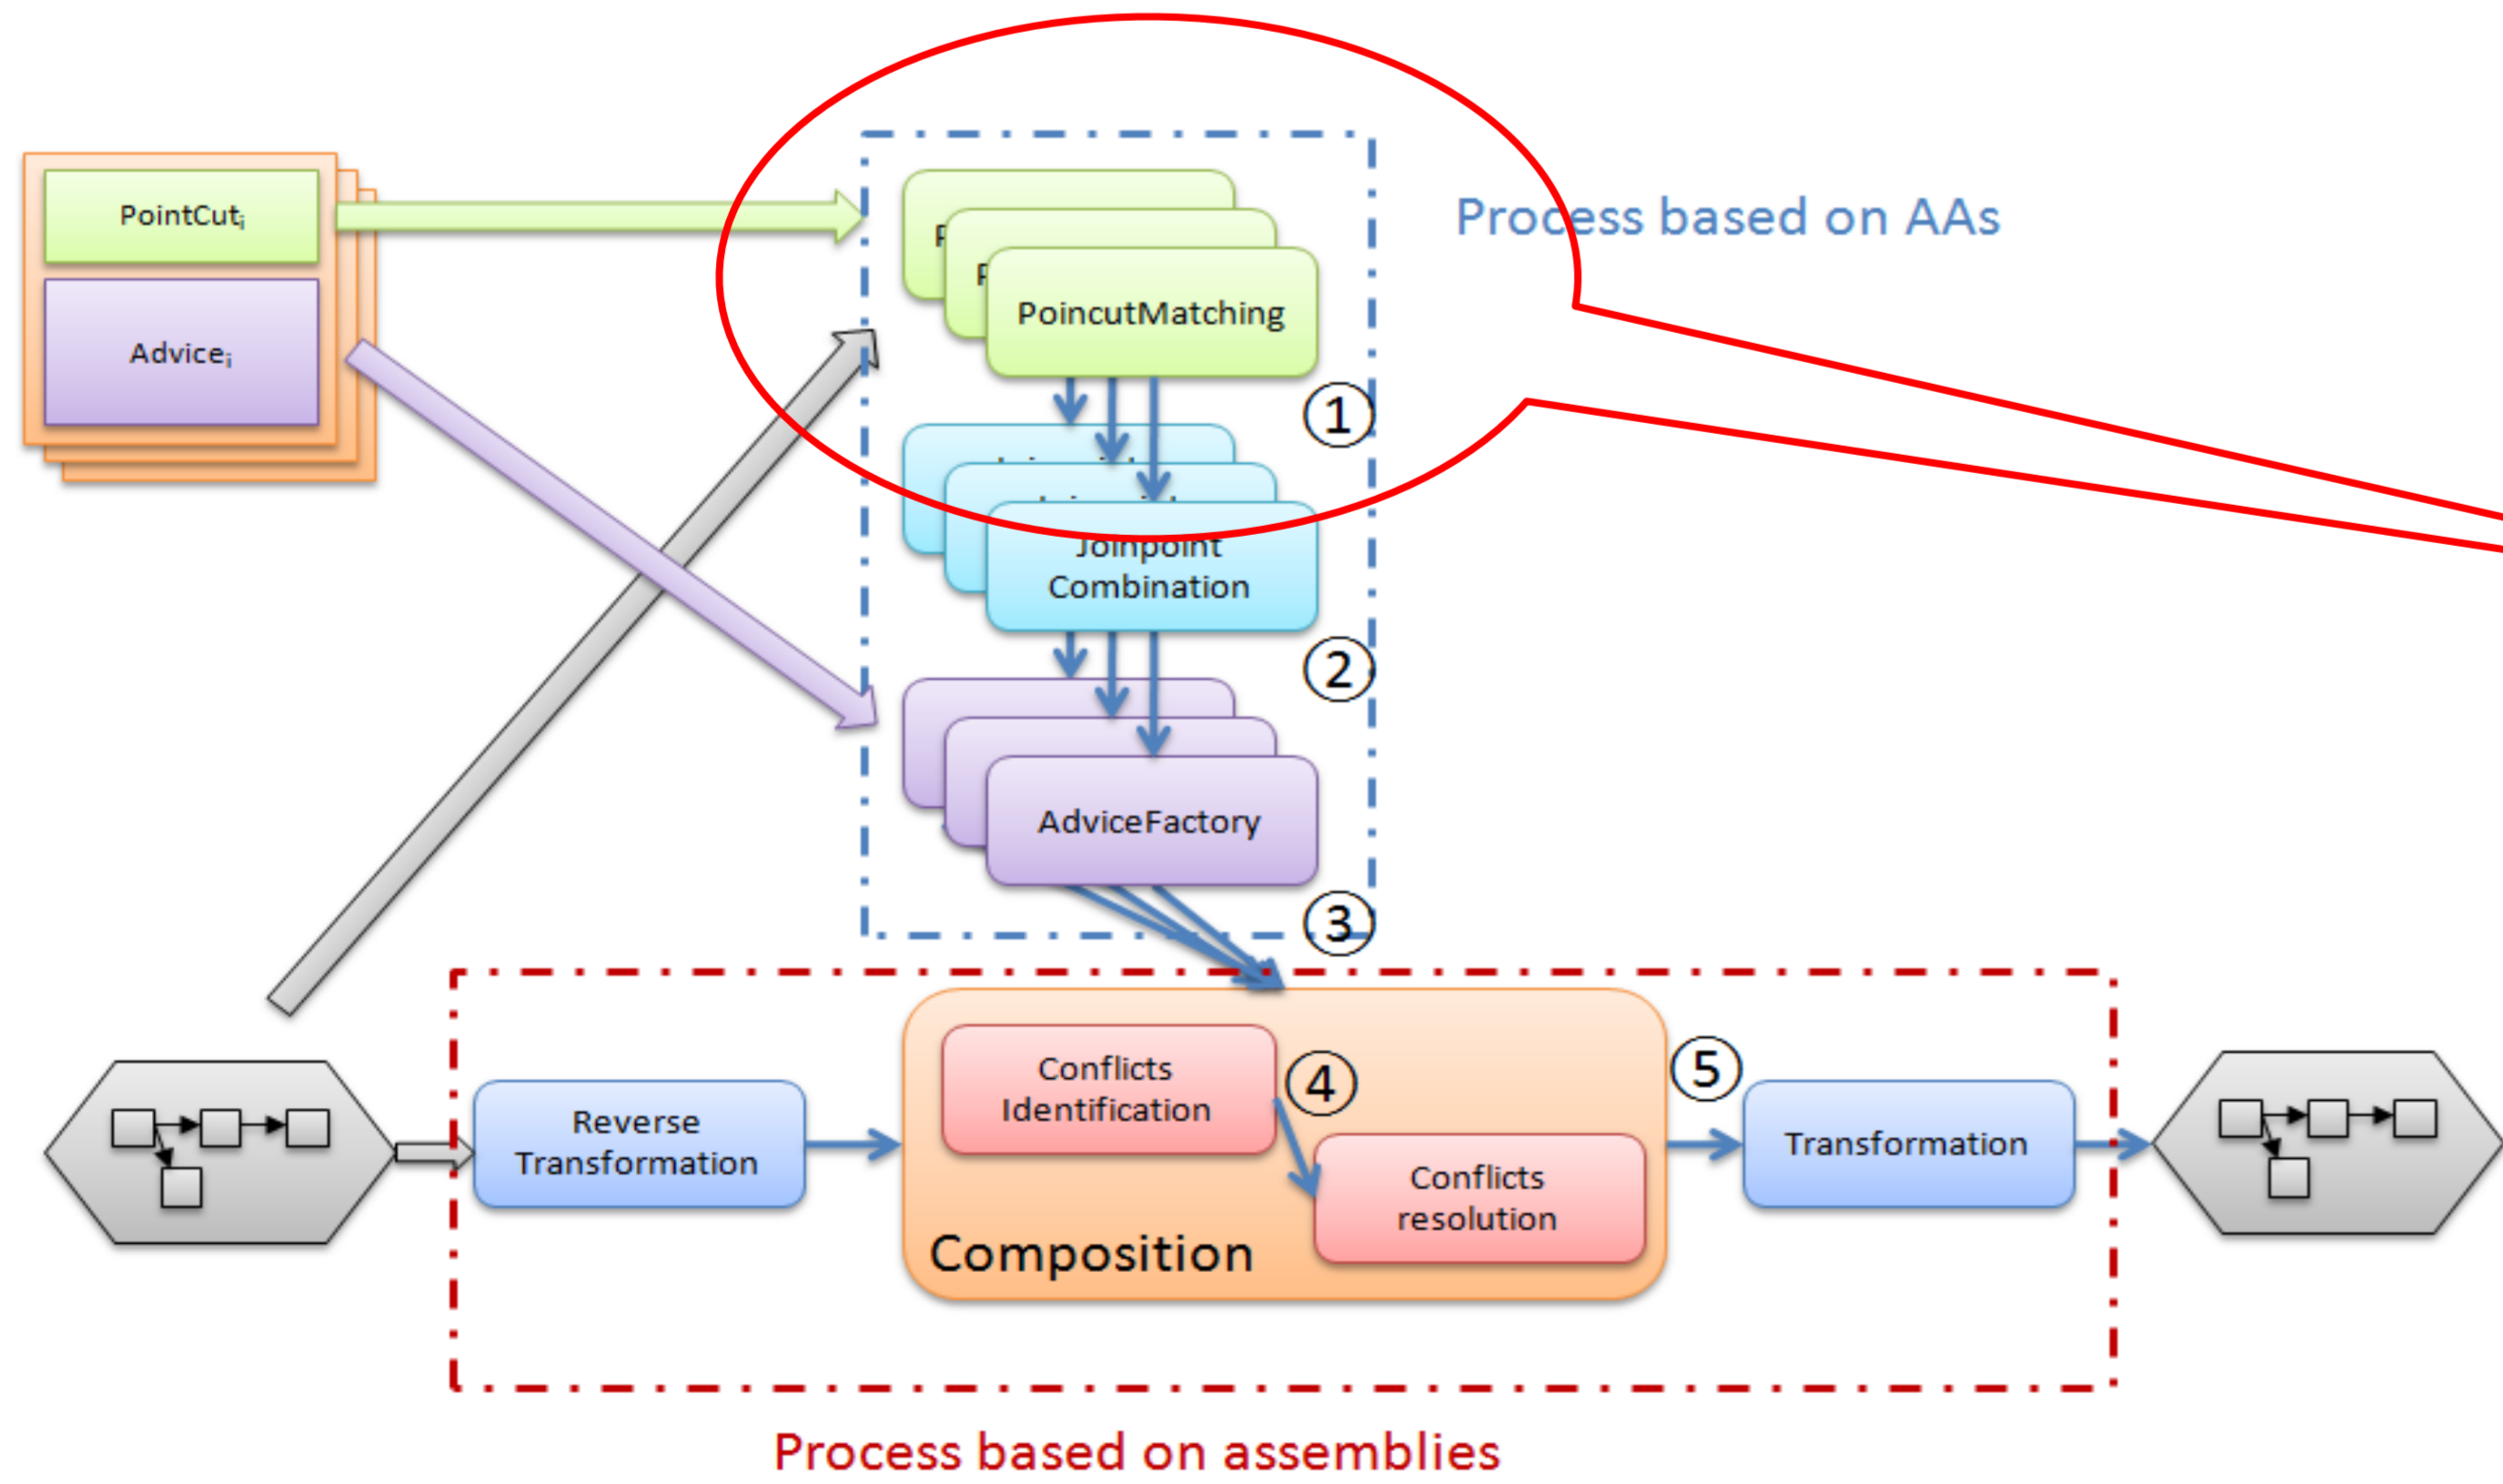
$PointCut_i$

$Advice_i$

PoincutMatching

Process based on AAs

1

Joinpoint Combination

2

AdviceFactory

3

Reverse Transformation

Conflicts Identification

4

Conflicts resolution

Composition

5

Transformation

Process based on assemblies